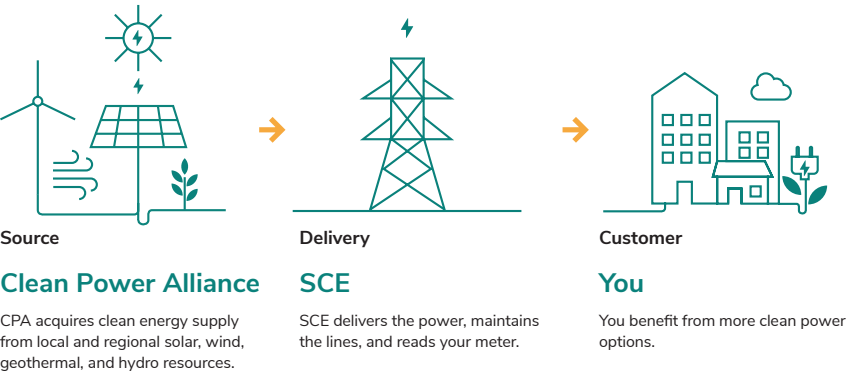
Source

Clean Power Alliance

CPA acquires clean energy supply from local and regional solar, wind, geothermal, and hydro resources.

Delivery

SCE

SCE delivers the power, maintains the lines, and reads your meter.

Customer

You

You benefit from more clean power options.